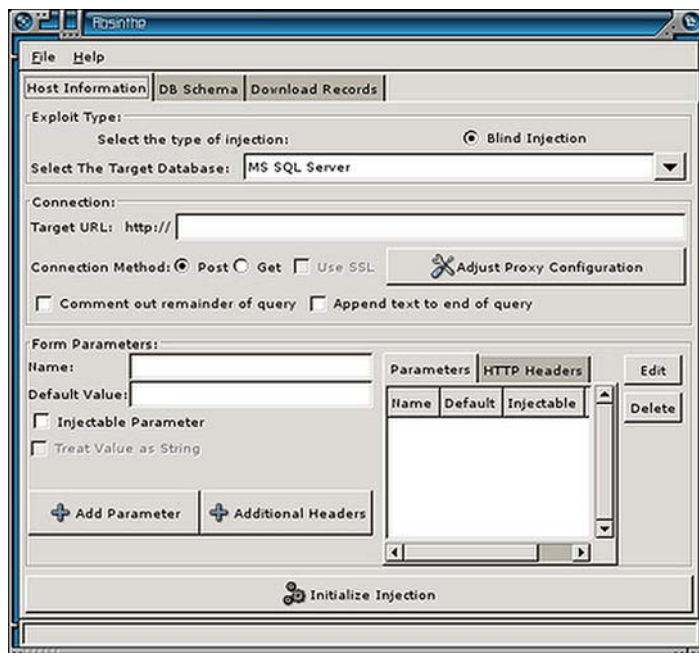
Absinthe

File Help

Host Information DB Schema Download Records

Exploit Type:
Select the type of injection: Blind Injection
Select The Target Database: MS SQL Server

Connection:
Target URL: http://
Connection Method: Post Get Use SSL Adjust Proxy Configuration
Comment out remainder of query Append text to end of query

Form Parameters:
Name:
Default Value:
Injectable Parameter
Treat Value as String

Parameters HTTP Headers Edit
| Name | Default | Injectable |
|---|---|---|
Delete

Add Parameter Additional Headers

Initialize Injection